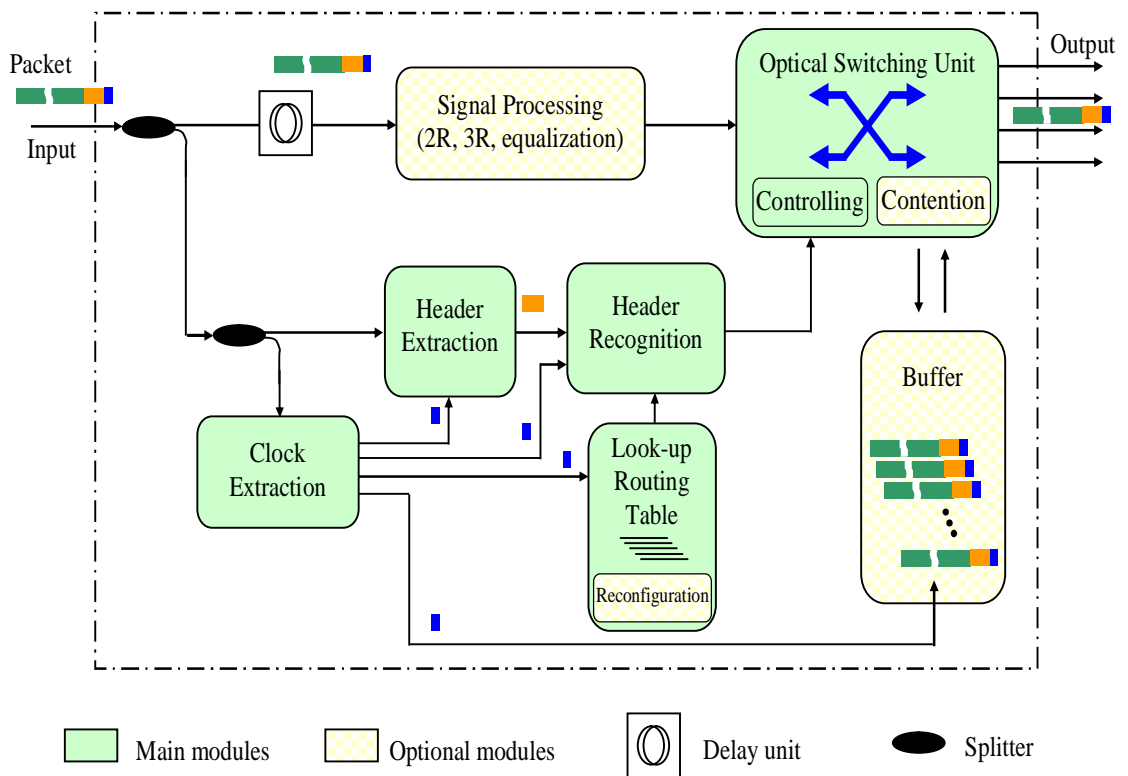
Packet

Input

Signal Processing
(2R, 3R, equalization)

Optical Switching Unit

Output

Controlling

Contention

Header Extraction

Header Recognition

Buffer

Clock Extraction

Look-up Routing Table

Reconfiguration

Main modules

Optional modules

Delay unit

Splitter